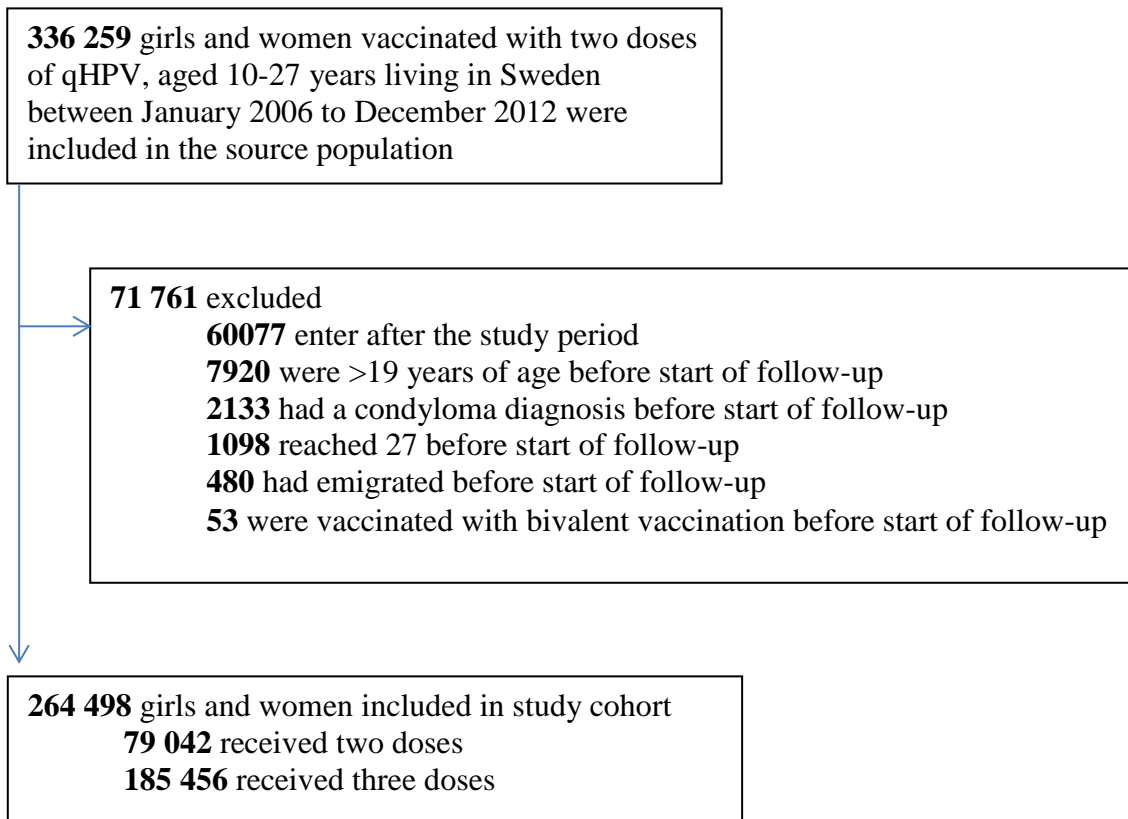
**336 259** girls and women vaccinated with two doses of qHPV, aged 10-27 years living in Sweden between January 2006 to December 2012 were included in the source population

**71 761** excluded
**60077** enter after the study period
**7920** were >19 years of age before start of follow-up
**2133** had a condyloma diagnosis before start of follow-up
**1098** reached 27 before start of follow-up
**480** had emigrated before start of follow-up
**53** were vaccinated with bivalent vaccination before start of follow-up

**264 498** girls and women included in study cohort
**79 042** received two doses
**185 456** received three doses